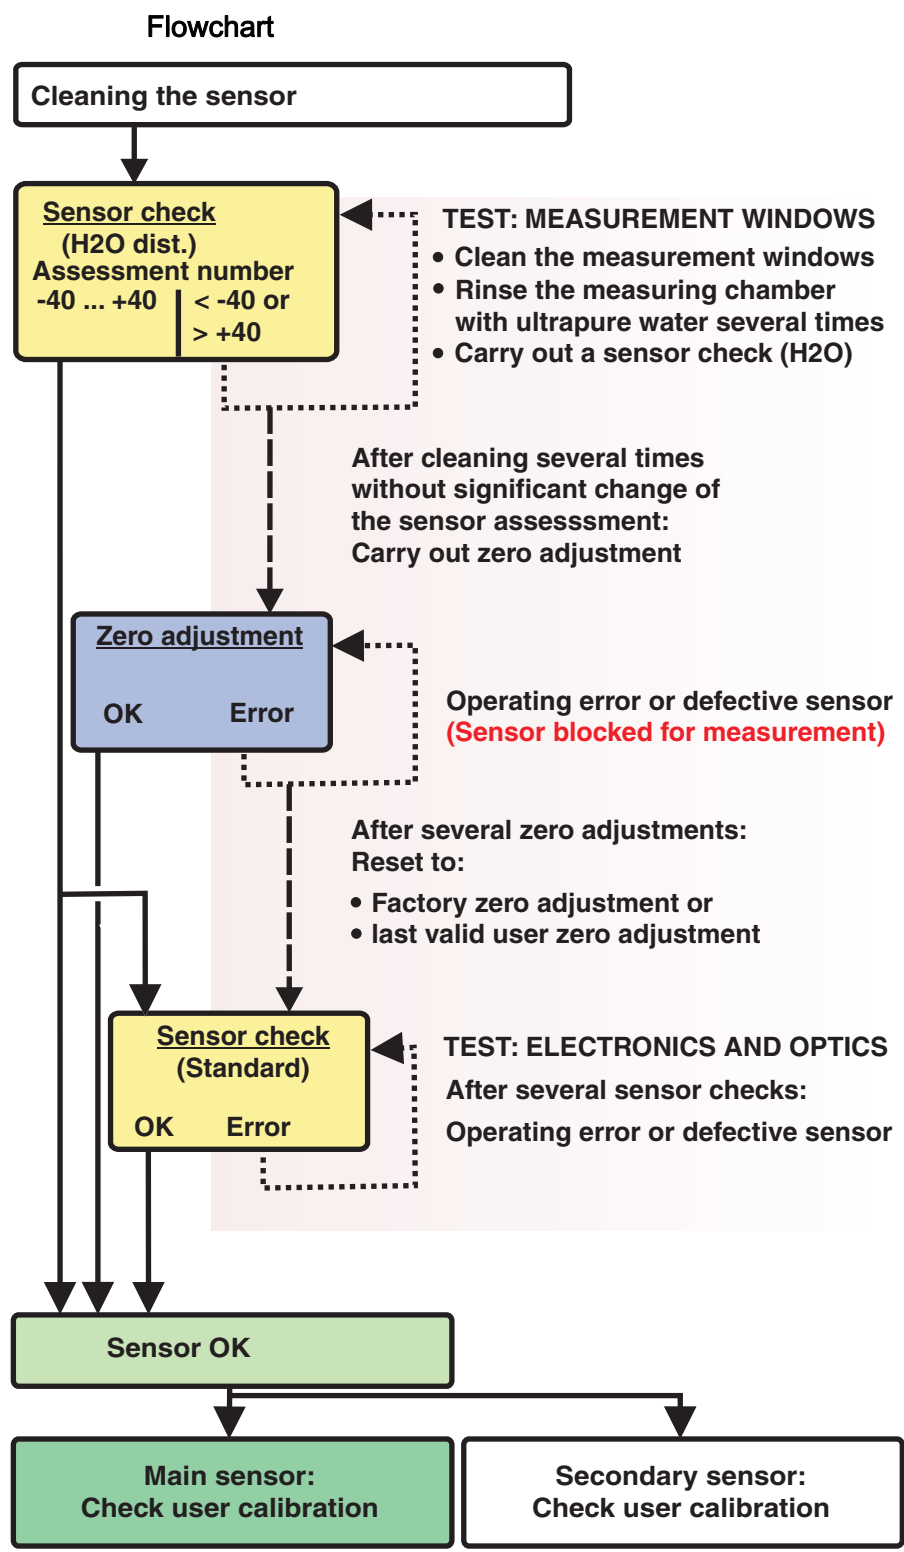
Flowchart

Cleaning the sensor

Sensor check
(H2O dist.)
Assessment number
-40 ... +40 | < -40 or > +40

TEST: MEASUREMENT WINDOWS
• Clean the measurement windows
• Rinse the measuring chamber with ultrapure water several times
• Carry out a sensor check (H2O)

After cleaning several times without significant change of the sensor assesssment: Carry out zero adjustment

Zero adjustment
OK Error

Operating error or defective sensor
(Sensor blocked for measurement)

After several zero adjustments:
Reset to:
• Factory zero adjustment or
• last valid user zero adjustment

Sensor check
(Standard)
OK Error

TEST: ELECTRONICS AND OPTICS
After several sensor checks:
Operating error or defective sensor

Sensor OK

Main sensor:
Check user calibration

Secondary sensor:
Check user calibration